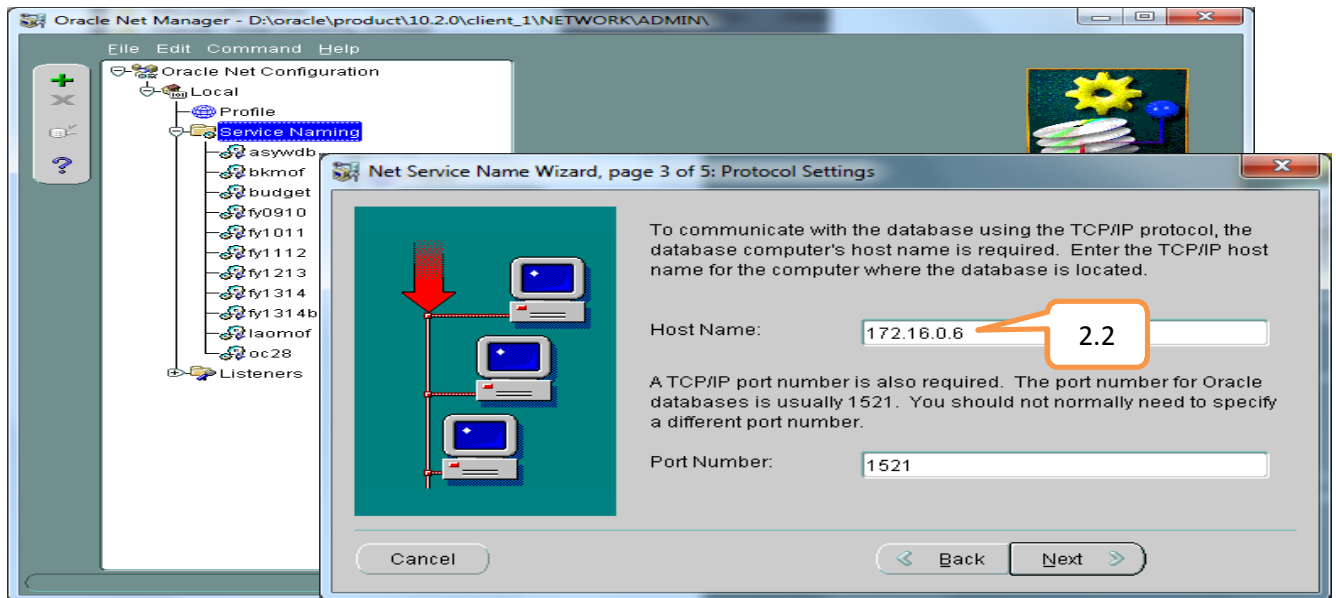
Oracle Net Manager - D:\oracle\product\10.2.0\client_1\NETWORK\ADMIN\

File Edit Command Help

Oracle Net Configuration
Local
Profile
Service Naming
asywdb
bkmof
budget
fy0910
fy1011
fy1112
fy1213
fy1314
fy1314b
laomof
oc28
Listeners

Net Service Name Wizard, page 3 of 5: Protocol Settings

To communicate with the database using the TCP/IP protocol, the database computer's host name is required. Enter the TCP/IP host name for the computer where the database is located.

Host Name: 172.16.0.6

2.2

A TCP/IP port number is also required. The port number for Oracle databases is usually 1521. You should not normally need to specify a different port number.

Port Number: 1521

Cancel

Back

Next